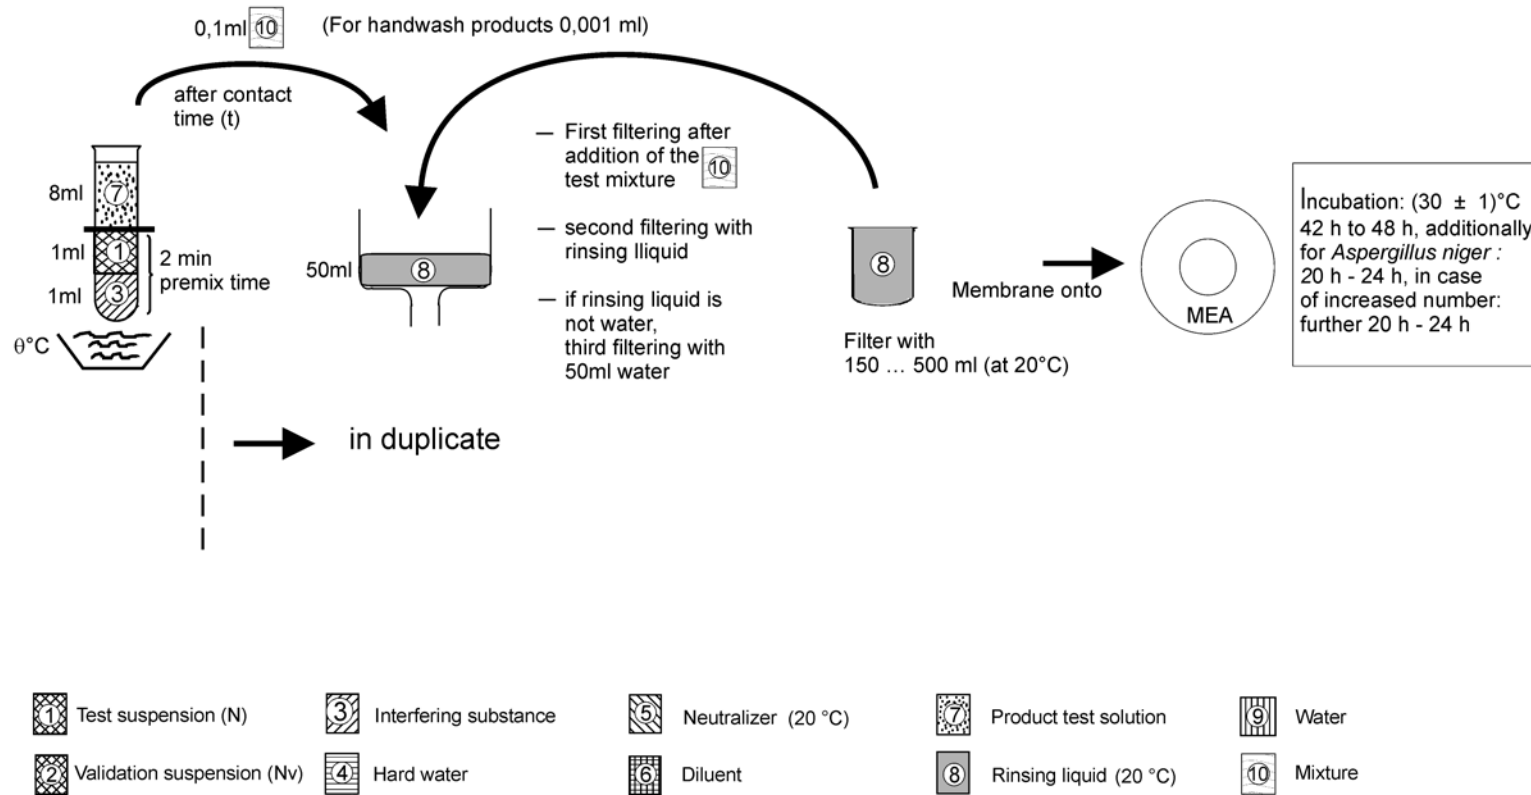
0,1ml 10 (For handwash products 0,001 ml)

after contact time (t)

8ml 7

1ml 1

1ml 3

2 min premix time

θ°C

50ml 8

— First filtering after addition of the 10 test mixture

— second filtering with rinsing lliquid

— if rinsing liquid is not water, third filtering with 50ml water

8

Filter with 150 … 500 ml (at 20°C)

Membrane onto

MEA

Incubation: (30 ± 1)°C 42 h to 48 h, additionally for *Aspergillus niger :* 20 h - 24 h, in case of increased number: further 20 h - 24 h

in duplicate

1 Test suspension (N)

2 Validation suspension (Nv)

3 Interfering substance

4 Hard water

5 Neutralizer (20 °C)

6 Diluent

7 Product test solution

8 Rinsing liquid (20 °C)

9 Water

10 Mixture